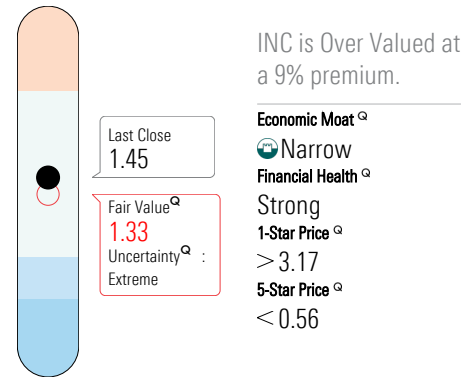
Last Close
1.45

Fair Value$^{Q}$
1.33
Uncertainty$^{Q}$ :
Extreme

INC is Over Valued at a 9% premium.

Economic Moat $^{Q}$
Narrow
Financial Health $^{Q}$
Strong
1-Star Price $^{Q}$
$>$ 3.17
5-Star Price $^{Q}$
$<$ 0.56